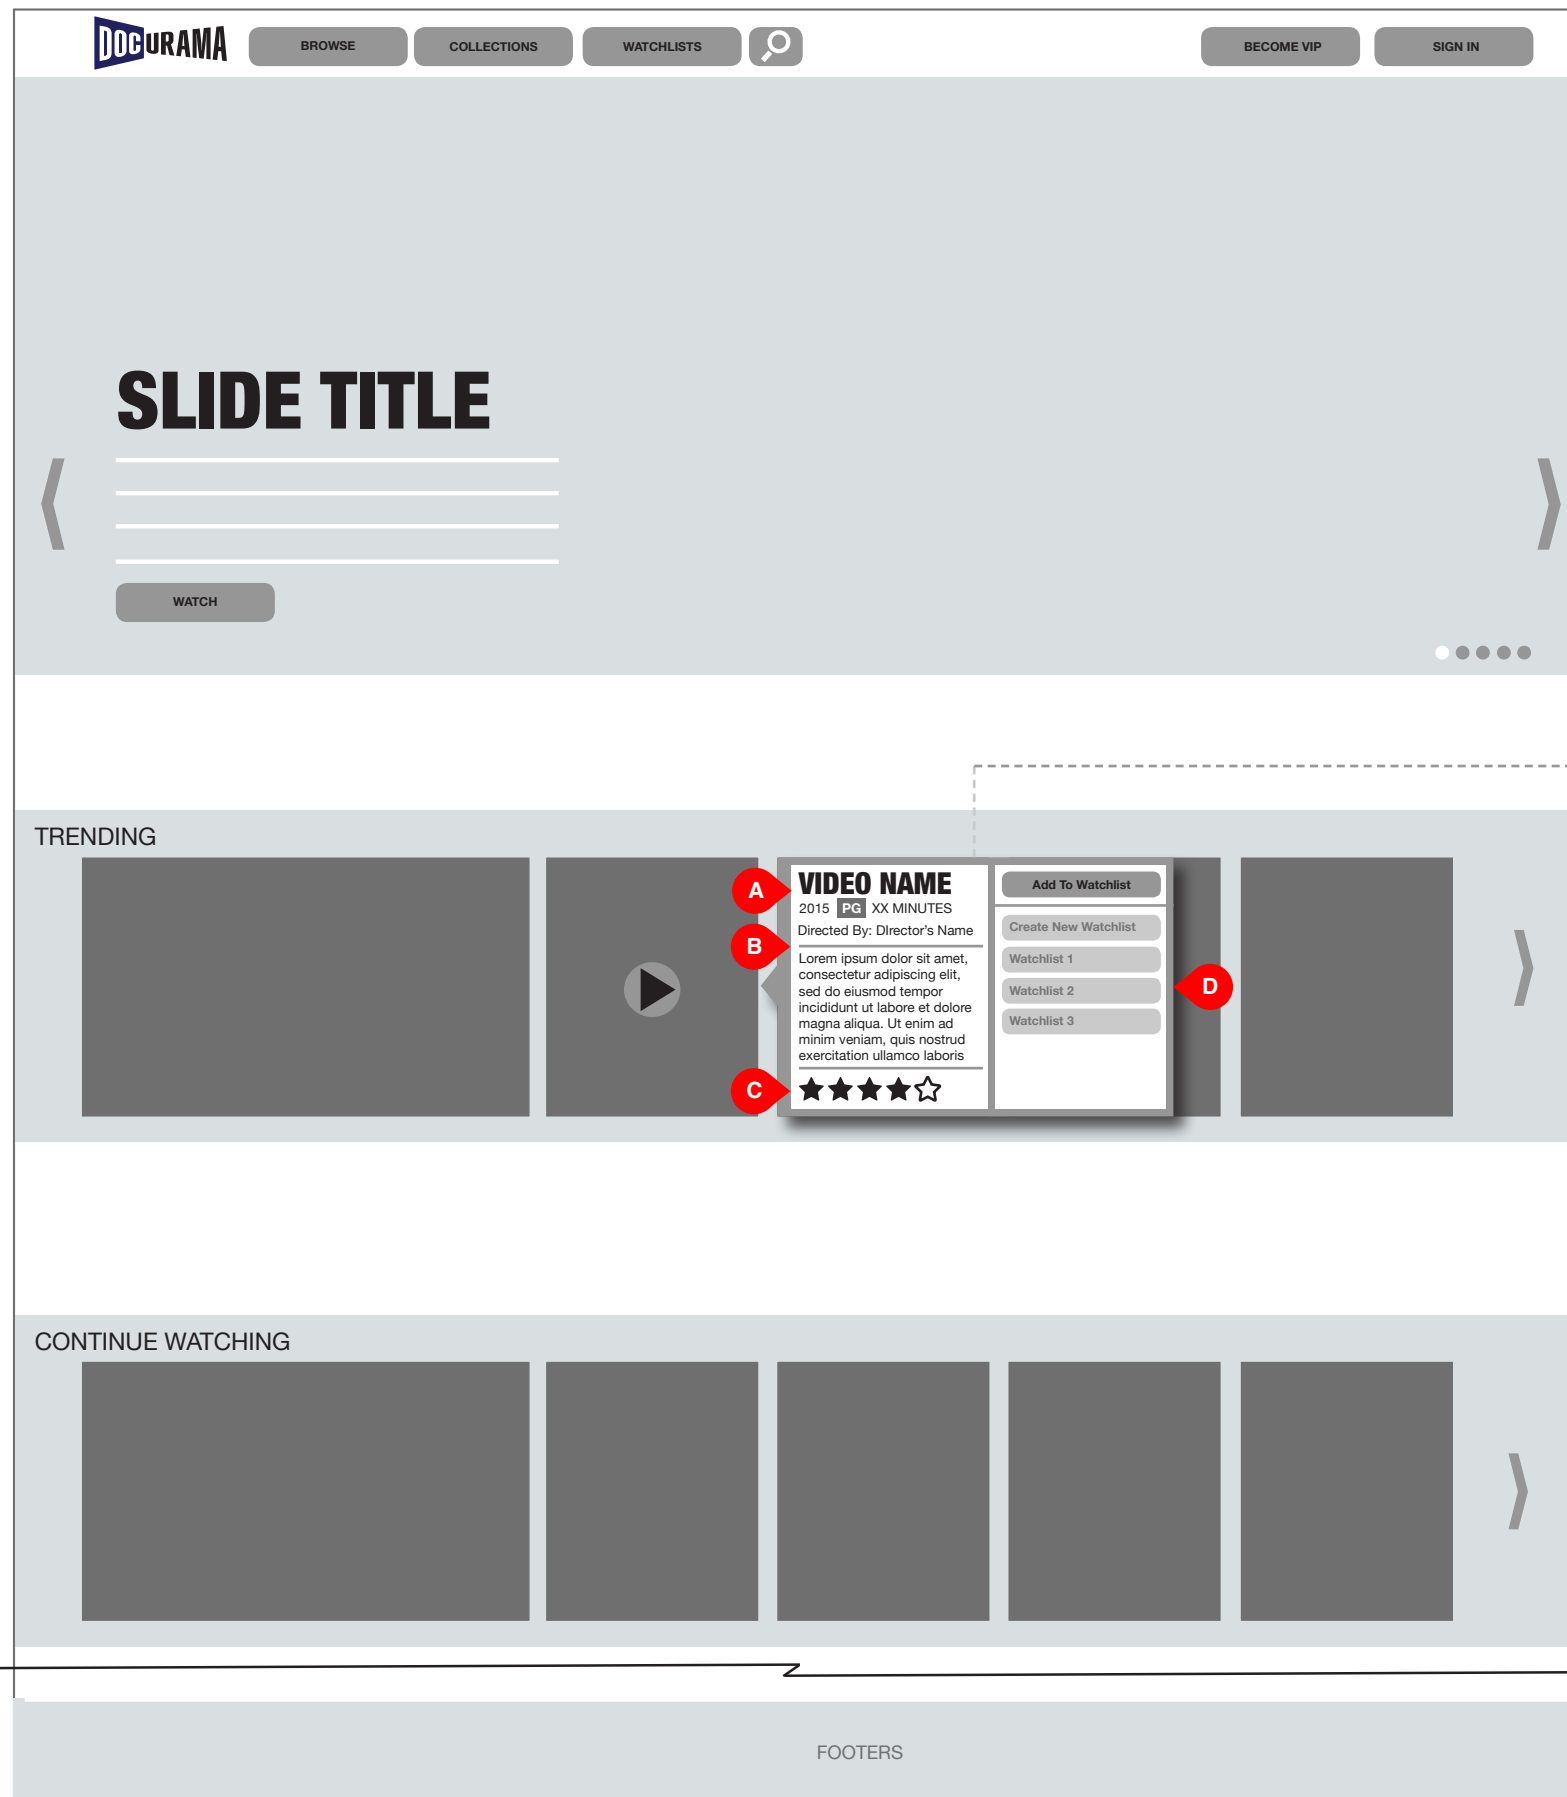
DOCURAMA

BROWSE

COLLECTIONS

WATCHLISTS

BECOME VIP

SIGN IN

SLIDE TITLE

WATCH

TRENDING

A

VIDEO NAME

2015 PG XX MINUTES

B

Directed By: DIrector's Name

Lorem ipsum dolor sit amet, consectetur adipiscing elit, sed do eiusmod tempor incididunt ut labore et dolore magna aliqua. Ut enim ad minim veniam, quis nostrud exercitation ullamco laboris

C

Add To Watchlist

Create New Watchlist

Watchlist 1

Watchlist 2

Watchlist 3

D

CONTINUE WATCHING

FOOTERS